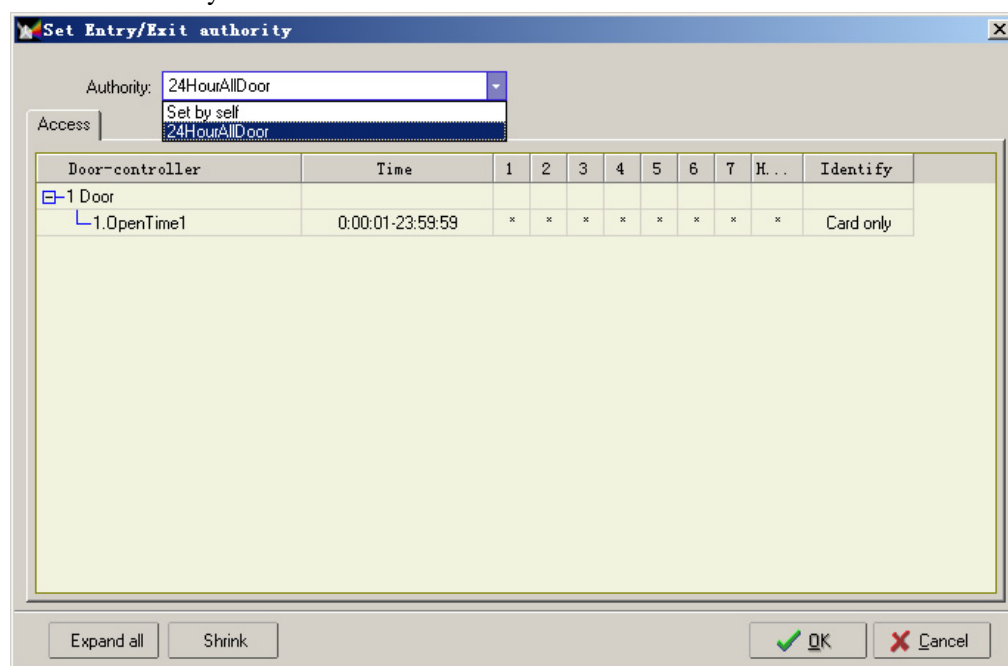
Set Entry/Exit authority

Authority: 24HourAllDoor

Set by self
24HourAllDoor

Access

| Door-controller | Time | 1 | 2 | 3 | 4 | 5 | 6 | 7 | H... | Identify |
|---|---|---|---|---|---|---|---|---|---|---|
| ⊟-1 Door | | | | | | | | | | |
| └1.OpenTime1 | 0:00:01-23:59:59 | × | × | × | × | × | × | × | × | Card only |

Expand all
Shrink
OK
Cancel